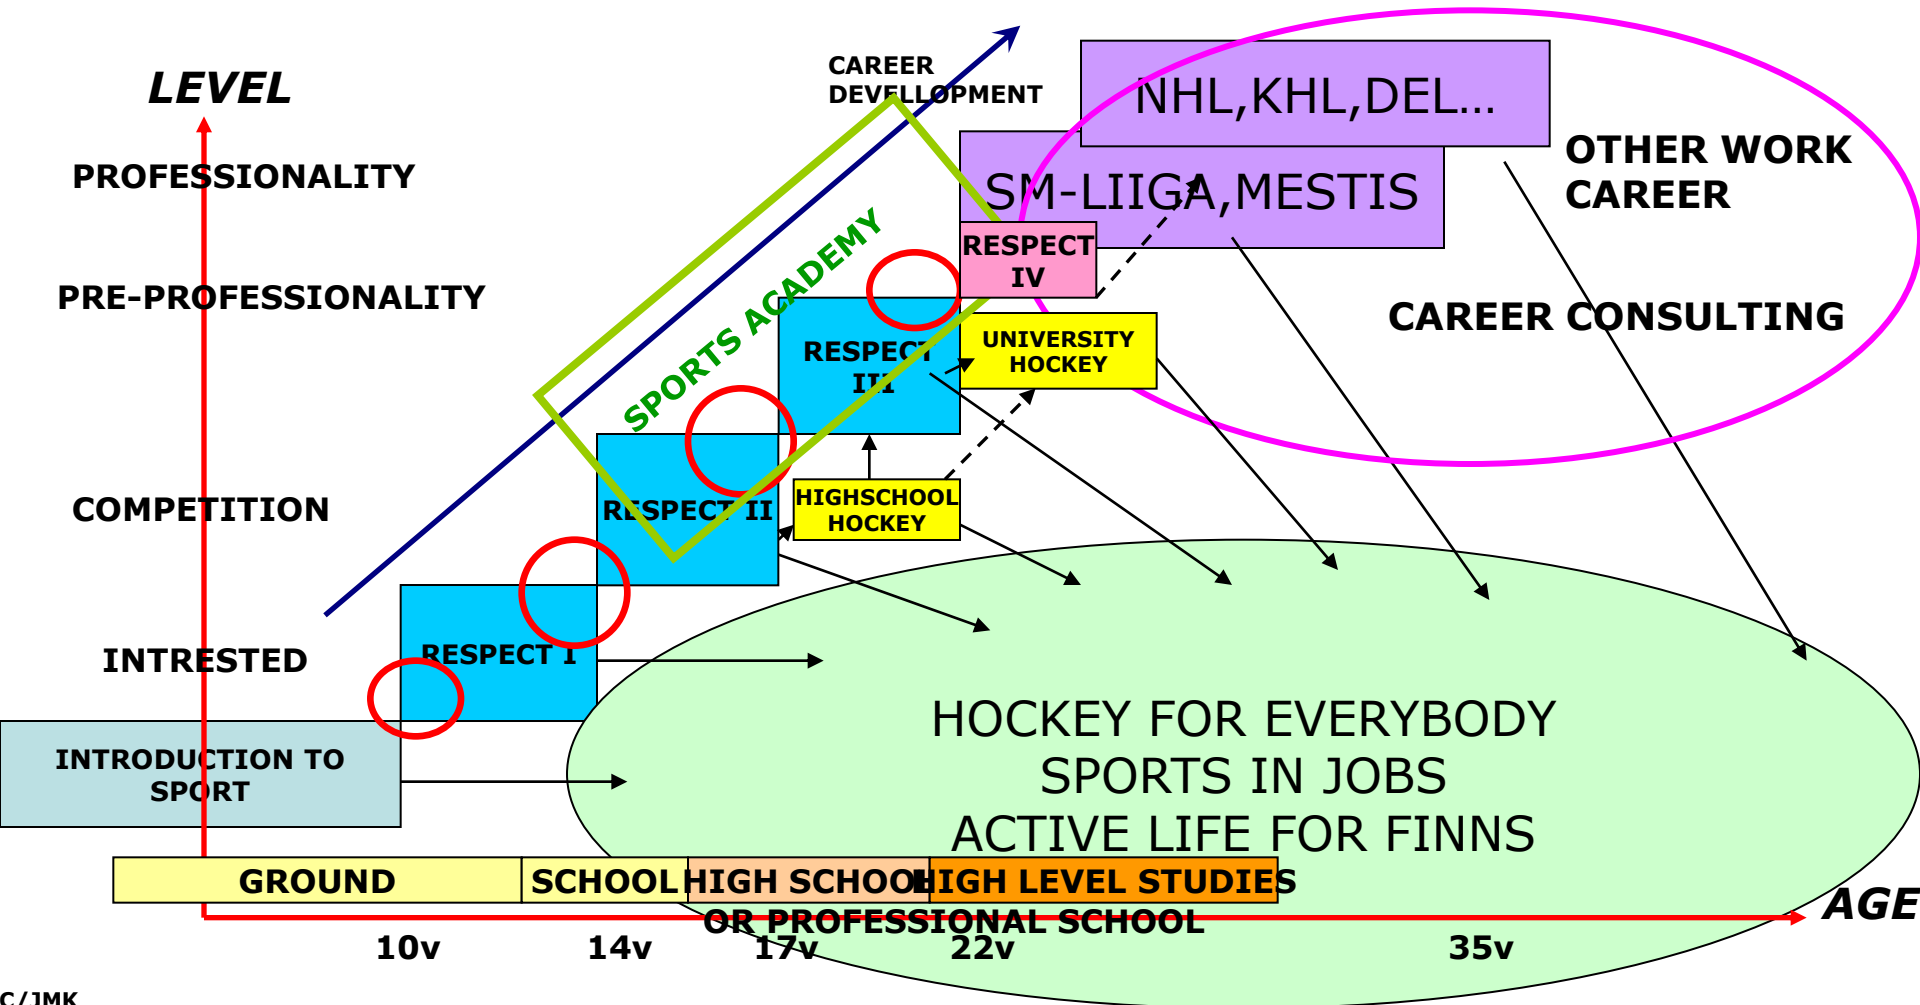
LEVEL

CAREER DEVELLOPMENT

NHL,KHL,DEL...

OTHER WORK CAREER

SM-LIIGA,MESTIS

PROFESSIONALITY

PRE-PROFESSIONALITY

RESPECT IV

CAREER CONSULTING

SPORTS ACADEMY

RESPECT III

UNIVERSITY HOCKEY

COMPETITION

RESPECT II

HIGHSCHOOL HOCKEY

INTRESTED

RESPECT I

INTRODUCTION TO SPORT

HOCKEY FOR EVERYBODY
SPORTS IN JOBS
ACTIVE LIFE FOR FINNS

GROUND | SCHOOL | HIGH SCHOOL | HIGH LEVEL STUDIES

OR PROFESSIONAL SCHOOL

AGE

10v 14v 17v 22v 35v

C/JMK